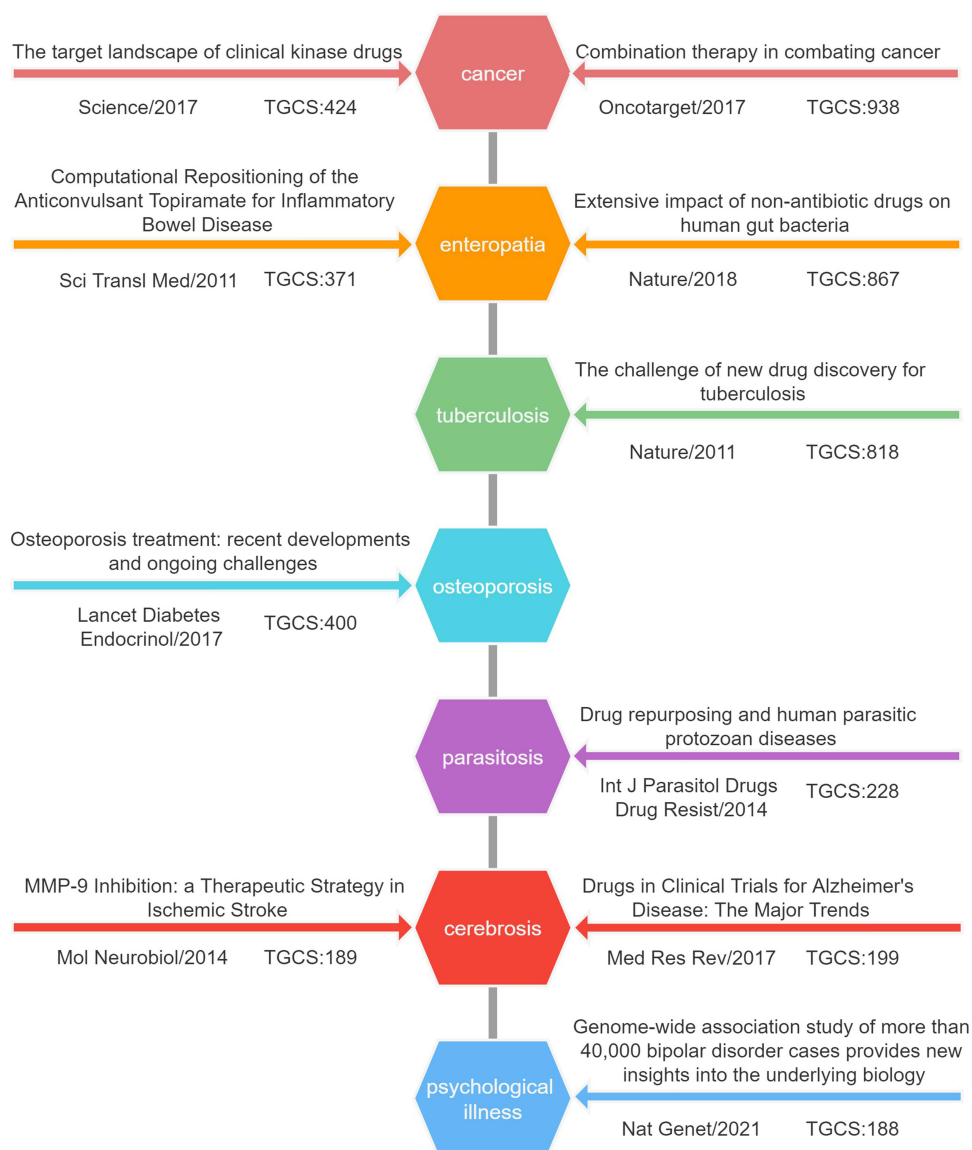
The target landscape of clinical kinase drugs

Science/2017 TGCS:424

cancer

Combination therapy in combating cancer

Oncotarget/2017 TGCS:938

Computational Repositioning of the Anticonvulsant Topiramate for Inflammatory Bowel Disease

Sci Transl Med/2011 TGCS:371

enteropatia

Extensive impact of non-antibiotic drugs on human gut bacteria

Nature/2018 TGCS:867

tuberculosis

The challenge of new drug discovery for tuberculosis

Nature/2011 TGCS:818

Osteoporosis treatment: recent developments and ongoing challenges

Lancet Diabetes Endocrinol/2017 TGCS:400

osteoporosis

parasitosis

Drug repurposing and human parasitic protozoan diseases

Int J Parasitol Drugs Drug Resist/2014 TGCS:228

MMP-9 Inhibition: a Therapeutic Strategy in Ischemic Stroke

Mol Neurobiol/2014 TGCS:189

cerebrosis

Drugs in Clinical Trials for Alzheimer's Disease: The Major Trends

Med Res Rev/2017 TGCS:199

psychological illness

Genome-wide association study of more than 40,000 bipolar disorder cases provides new insights into the underlying biology

Nat Genet/2021 TGCS:188